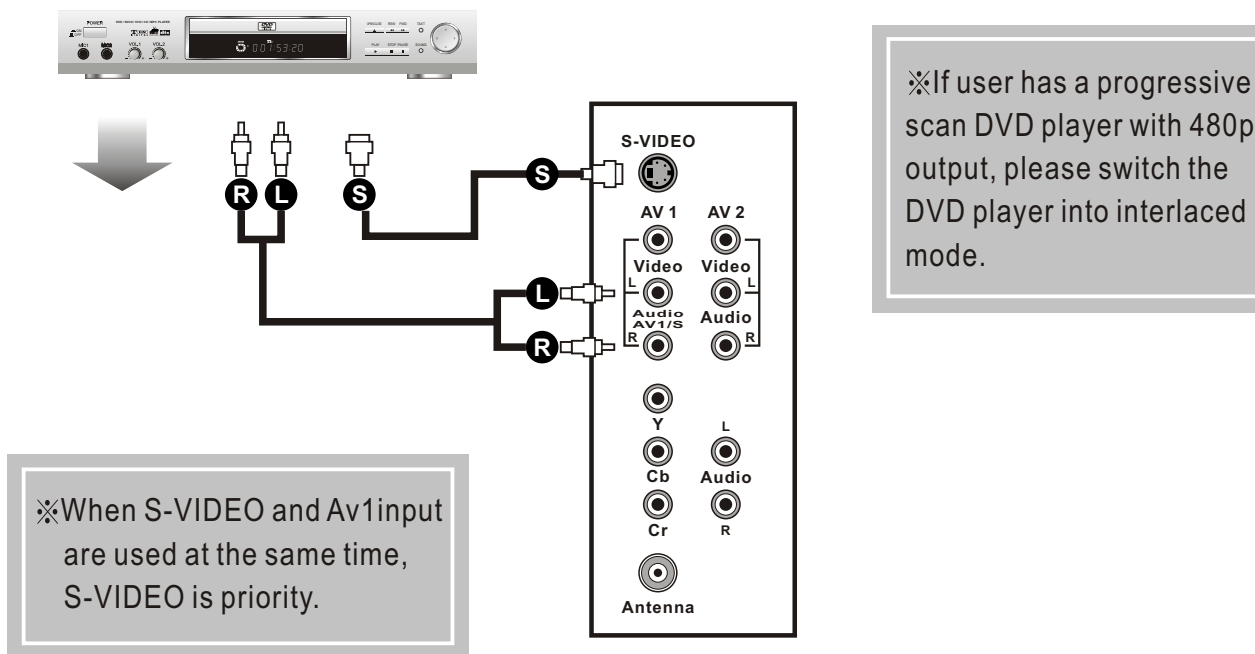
POWER

0:01:53:20

R L S

S

S-VIDEO

AV 1 AV 2

Video Video

L L

Audio AV1/S Audio

R R

L

R

Y

L

Cb Audio

Cr R

Antenna

※If user has a progressive scan DVD player with 480p output, please switch the DVD player into interlaced mode.

※When S-VIDEO and Av1input are used at the same time, S-VIDEO is priority.